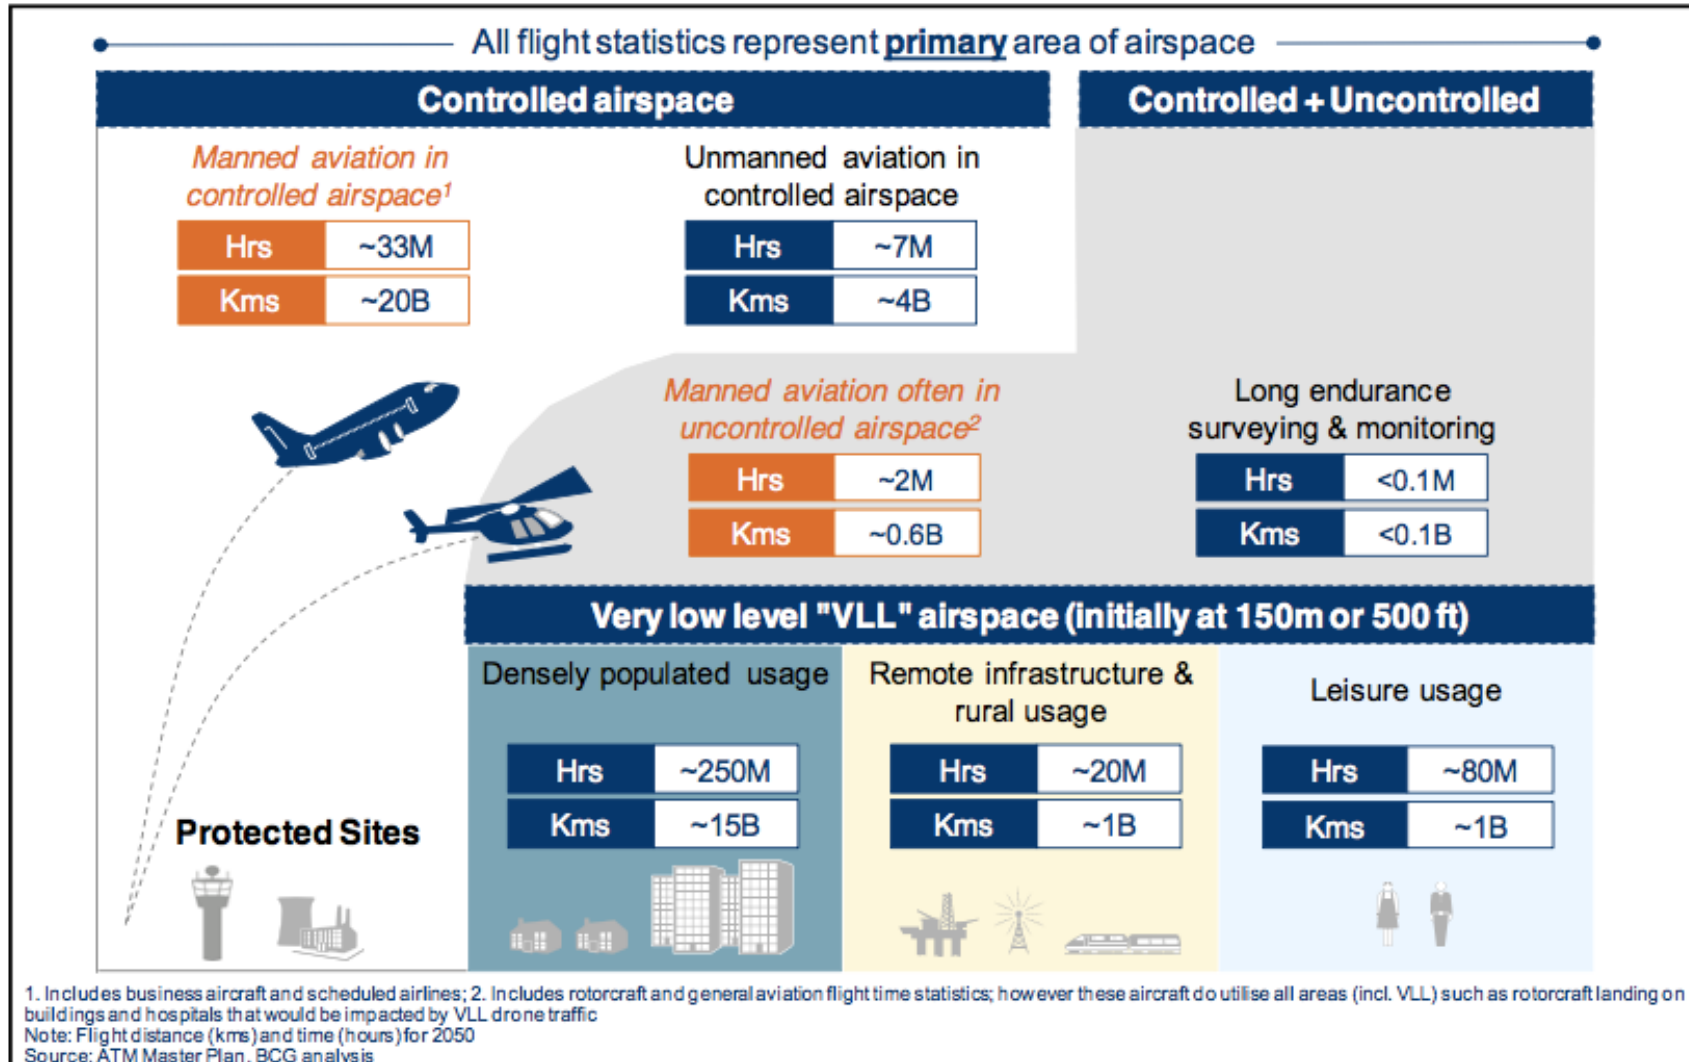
All flight statistics represent **primary** area of airspace

Controlled airspace

Controlled + Uncontrolled

Manned aviation in controlled airspace$^1$

| Hrs | ~33M |
|---|---|
| Kms | ~20B |

Unmanned aviation in controlled airspace

| Hrs | ~7M |
|---|---|
| Kms | ~4B |

Manned aviation often in uncontrolled airspace$^2$

| Hrs | ~2M |
|---|---|
| Kms | ~0.6B |

Long endurance surveying & monitoring

| Hrs | <0.1M |
|---|---|
| Kms | <0.1B |

Very low level "VLL" airspace (initially at 150m or 500 ft)

Densely populated usage

| Hrs | ~250M |
|---|---|
| Kms | ~15B |

Remote infrastructure & rural usage

| Hrs | ~20M |
|---|---|
| Kms | ~1B |

Leisure usage

| Hrs | ~80M |
|---|---|
| Kms | ~1B |

Protected Sites

1. Includes business aircraft and scheduled airlines; 2. Includes rotorcraft and general aviation flight time statistics; however these aircraft do utilise all areas (incl. VLL) such as rotorcraft landing on buildings and hospitals that would be impacted by VLL drone traffic
Note: Flight distance (kms) and time (hours) for 2050
Source: ATM Master Plan, BCG analysis